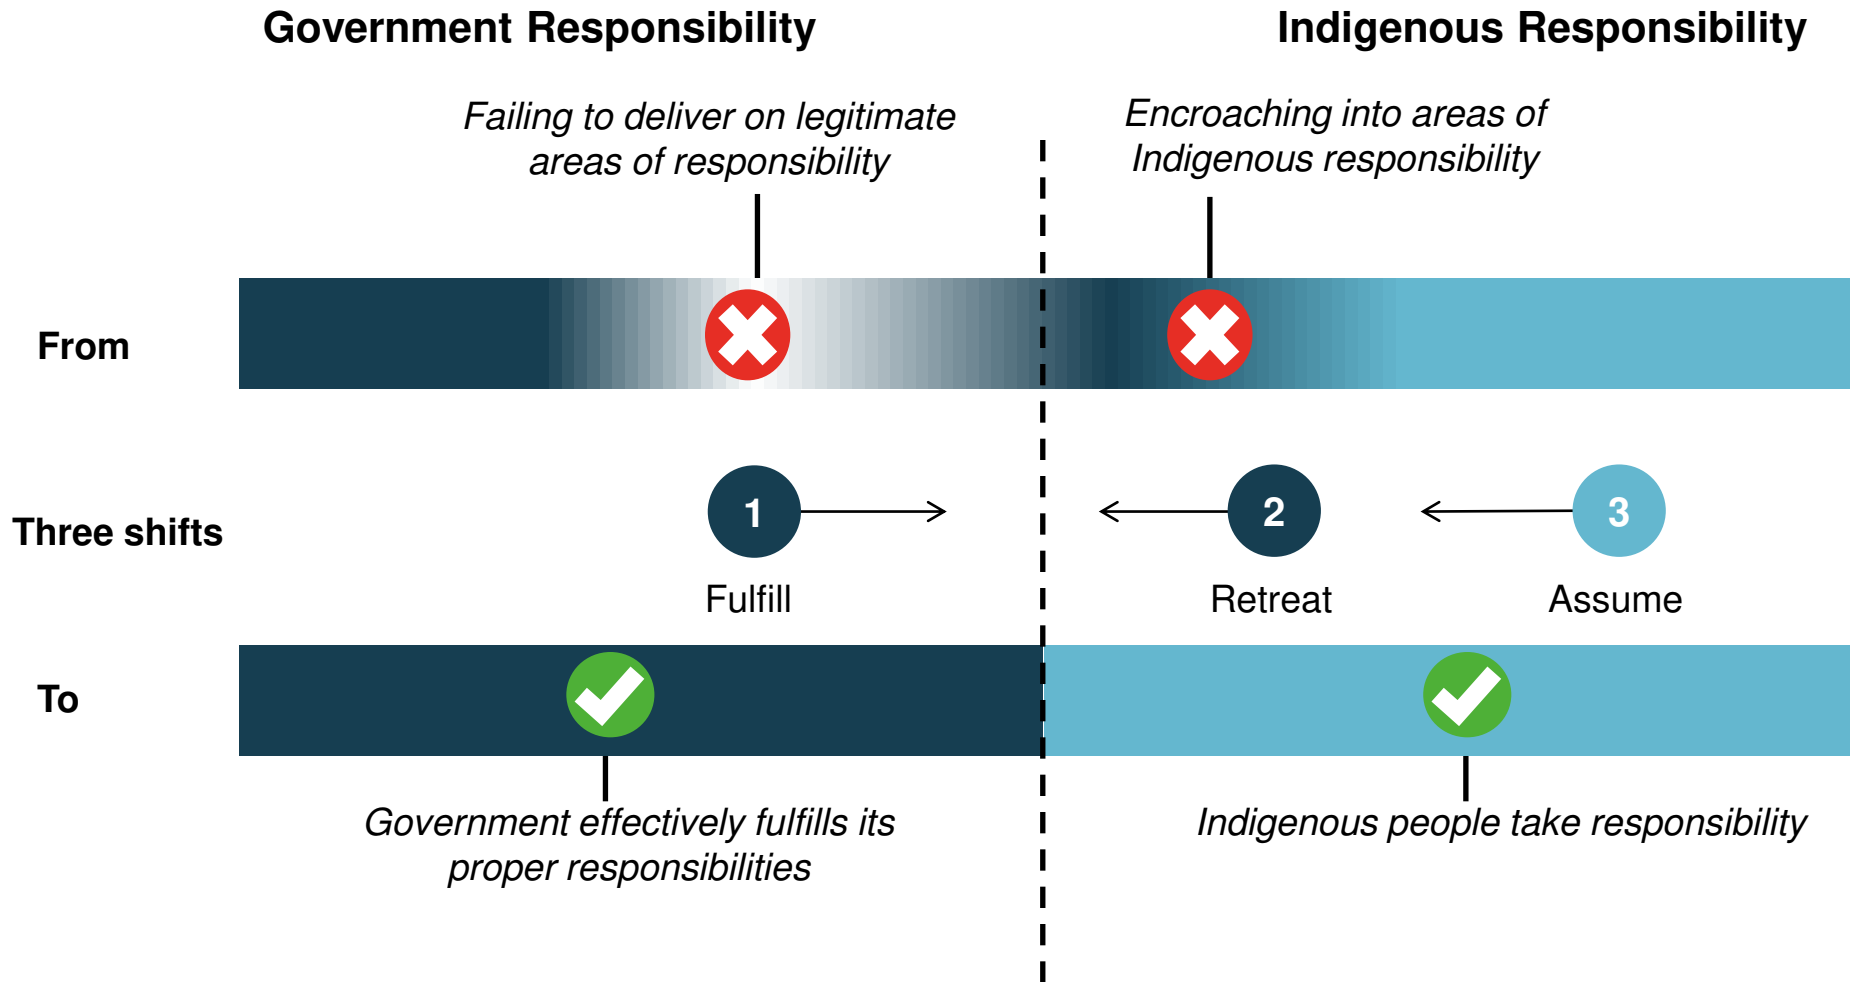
Government Responsibility

Indigenous Responsibility

Failing to deliver on legitimate areas of responsibility

Encroaching into areas of Indigenous responsibility

From

Three shifts

1

Fulfill

2

Retreat

3

Assume

To

Government effectively fulfills its proper responsibilities

Indigenous people take responsibility